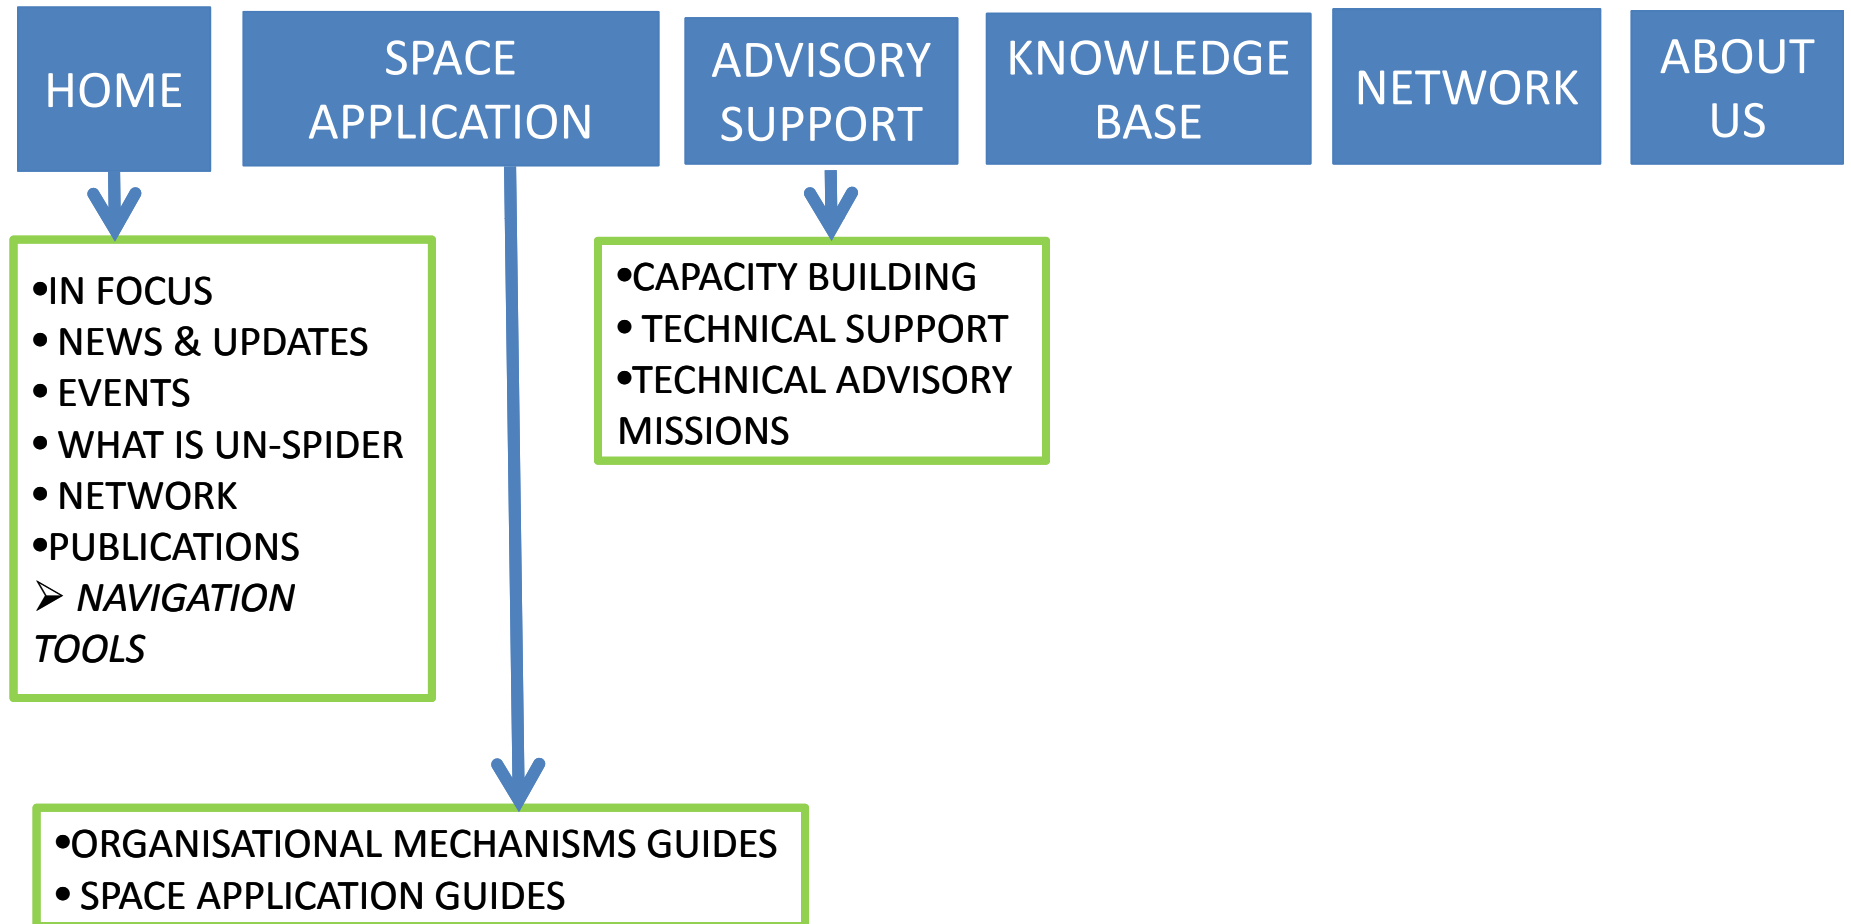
HOME

SPACE APPLICATION

ADVISORY SUPPORT

KNOWLEDGE BASE

NETWORK

ABOUT US

•IN FOCUS
• NEWS & UPDATES
• EVENTS
• WHAT IS UN-SPIDER
• NETWORK
•PUBLICATIONS
➢ NAVIGATION TOOLS

•CAPACITY BUILDING
• TECHNICAL SUPPORT
•TECHNICAL ADVISORY MISSIONS

•ORGANISATIONAL MECHANISMS GUIDES
• SPACE APPLICATION GUIDES